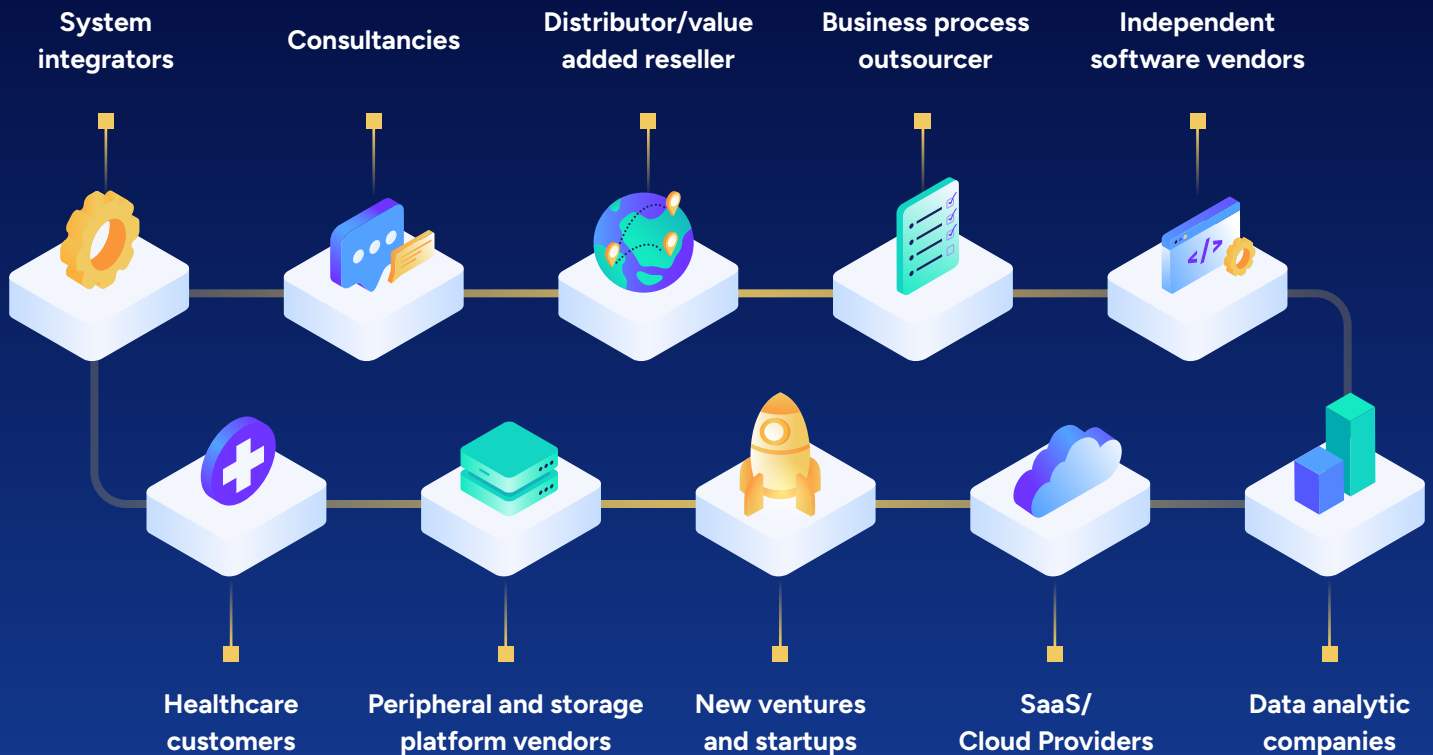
System integrators

Consultancies

Distributor/value added reseller

Business process outsourcer

Independent software vendors

Healthcare customers

Peripheral and storage platform vendors

New ventures and startups

SaaS/ Cloud Providers

Data analytic companies